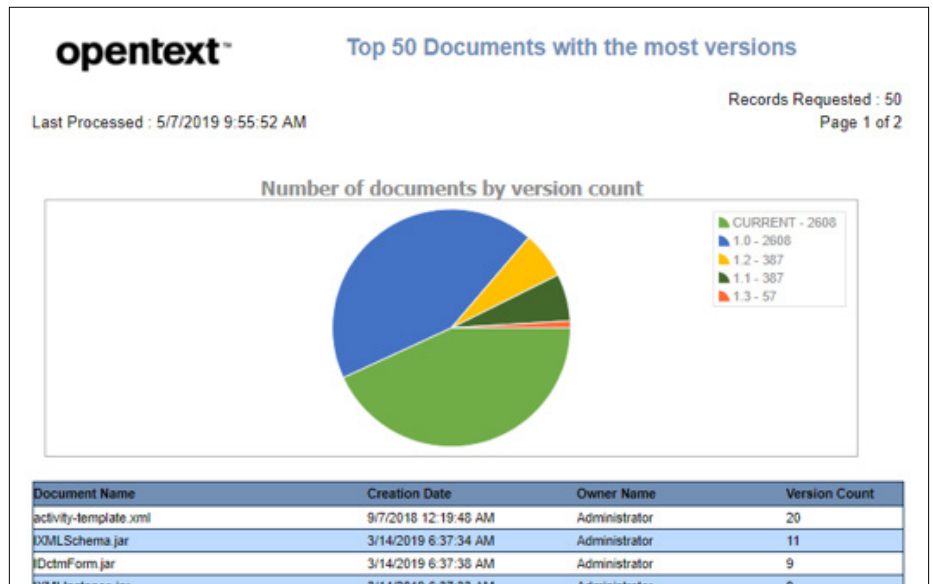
opentext™

Top 50 Documents with the most versions

Records Requested : 50

Last Processed : 5/7/2019 9:55:52 AM

Page 1 of 2

Number of documents by version count

CURRENT - 2608
1.0 - 2608
1.2 - 387
1.1 - 387
1.3 - 57

| Document Name | Creation Date | Owner Name | Version Count |
|---|---|---|---|
| activity-template.xml | 9/7/2018 12:19:48 AM | Administrator | 20 |
| IXMLSchema.jar | 3/14/2019 6:37:34 AM | Administrator | 11 |
| IDctmForm.jar | 3/14/2019 6:37:38 AM | Administrator | 9 |
| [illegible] | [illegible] | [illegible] | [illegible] |